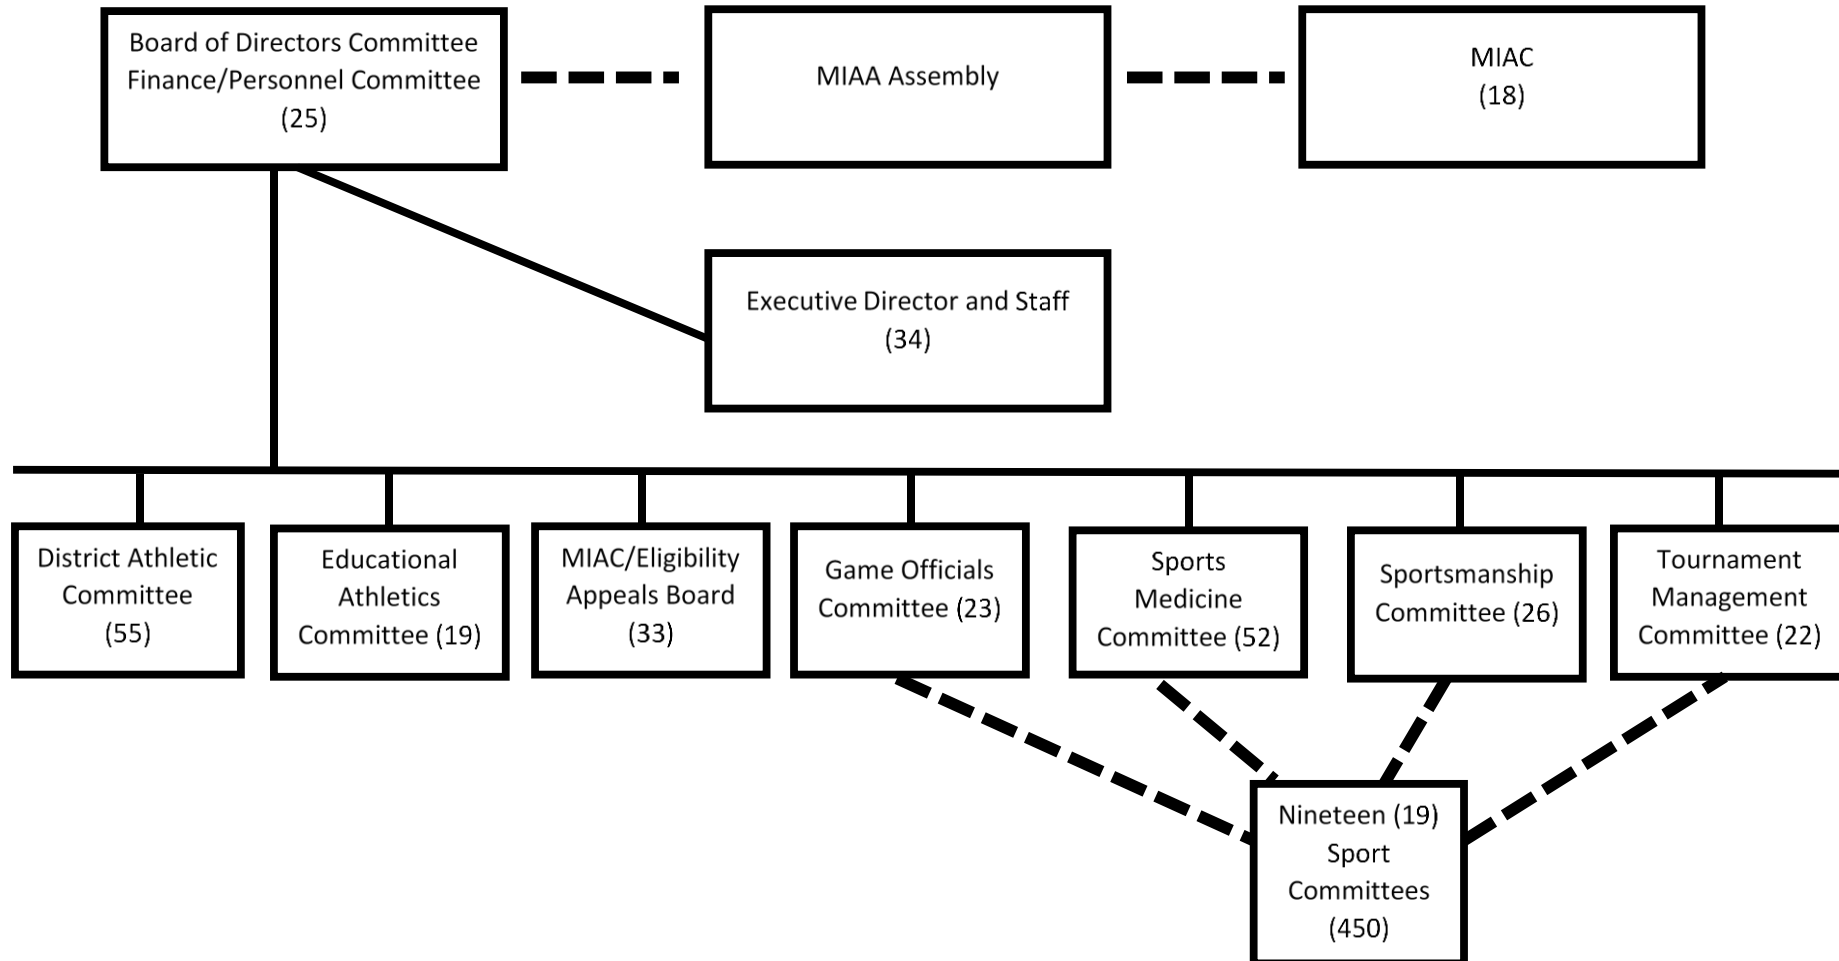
Board of Directors Committee
Finance/Personnel Committee
(25)

MIAA Assembly

MIAC
(18)

Executive Director and Staff
(34)

District Athletic Committee (55)

Educational Athletics Committee (19)

MIAC/Eligibility Appeals Board (33)

Game Officials Committee (23)

Sports Medicine Committee (52)

Sportsmanship Committee (26)

Tournament Management Committee (22)

Nineteen (19) Sport Committees (450)